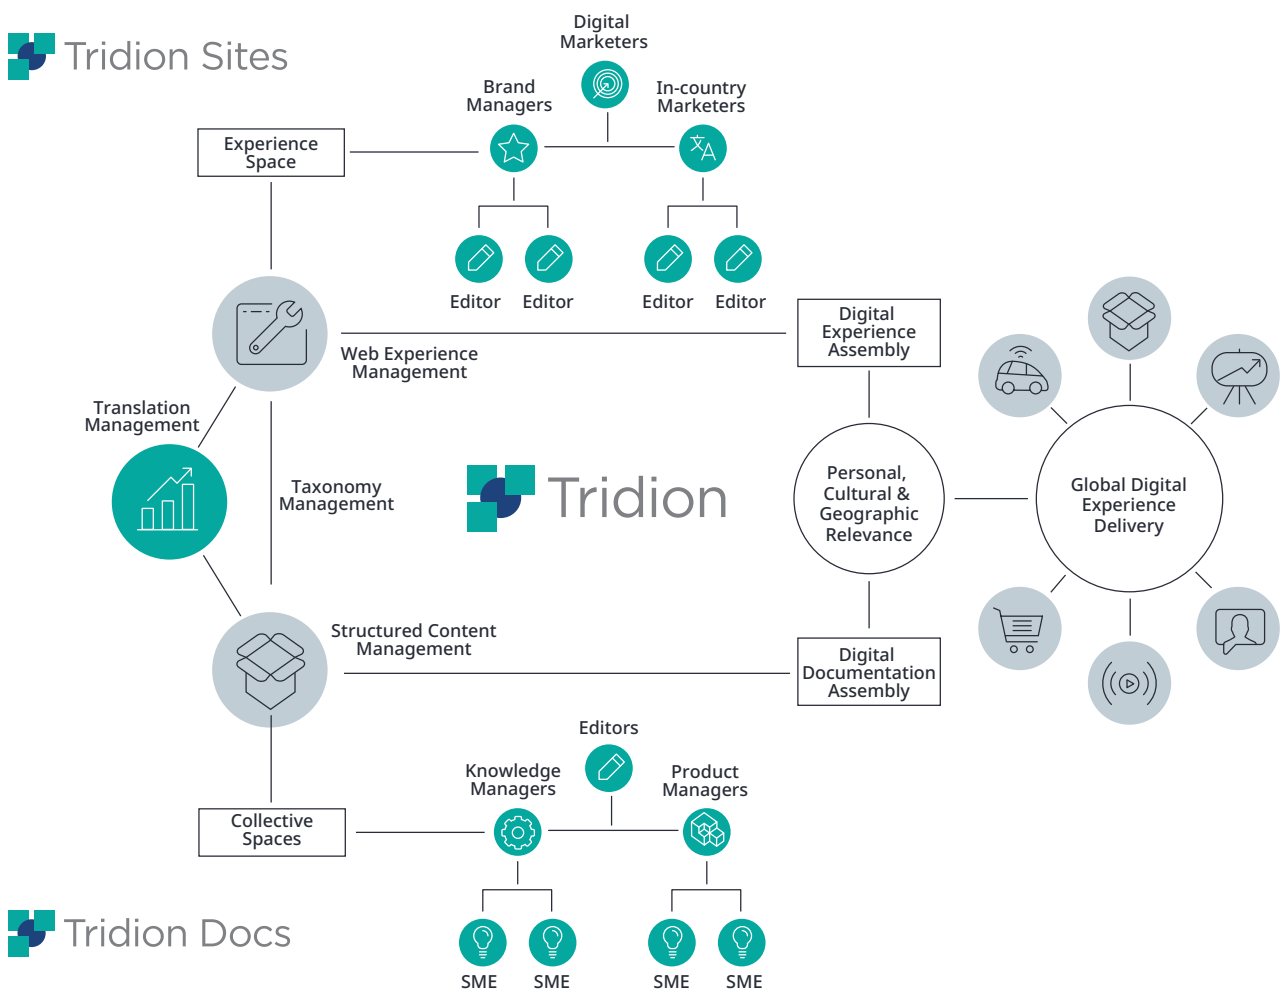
Tridion Sites

Digital Marketers

Brand Managers

In-country Marketers

Experience Space

Editor

Editor

Editor

Editor

Web Experience Management

Digital Experience Assembly

Translation Management

Taxonomy Management

Tridion

Personal, Cultural & Geographic Relevance

Global Digital Experience Delivery

Structured Content Management

Digital Documentation Assembly

Editors

Knowledge Managers

Product Managers

Collective Spaces

Tridion Docs

SME

SME

SME

SME